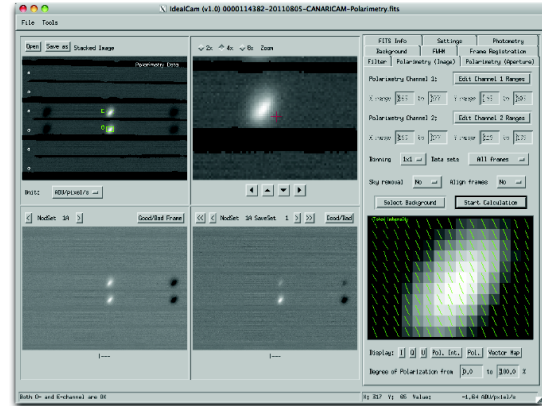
IdealCam (v1.0) 0000114382-20110805-CANARICAM-Polarimetry.fits

File Tools

Open Save as Stacked Image

Polarimetry Data

Units: ADU/pixel/s

2x 4x 8x Zoom

< NodSet 1A > Good/Bad Frame

<< < NodSet 1A SaveSet 1 > >> Good/Bad

FITS Info Settings Photometry
Background FWHM Frame Registration
Filter Polarimetry (Image) Polarimetry (Aperture)

Polarimetry Channel 1: Edit Channel 1 Ranges

X range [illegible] to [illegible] Y range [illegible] to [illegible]

Polarimetry Channel 2: Edit Channel 2 Ranges

X range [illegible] to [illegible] Y range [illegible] to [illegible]

Binning 1x1 Data sets All Frames

Sky removal No Align frames No

Select Background Start Calculation

Display: I Q U Pol. Int. Pol. Vector Map

Degree of Polarization from 0.0 to 100.0 %

Both O- and E-channel are OK

X: 817 Y: 65 Value: -1.04 ADU/pixel/s